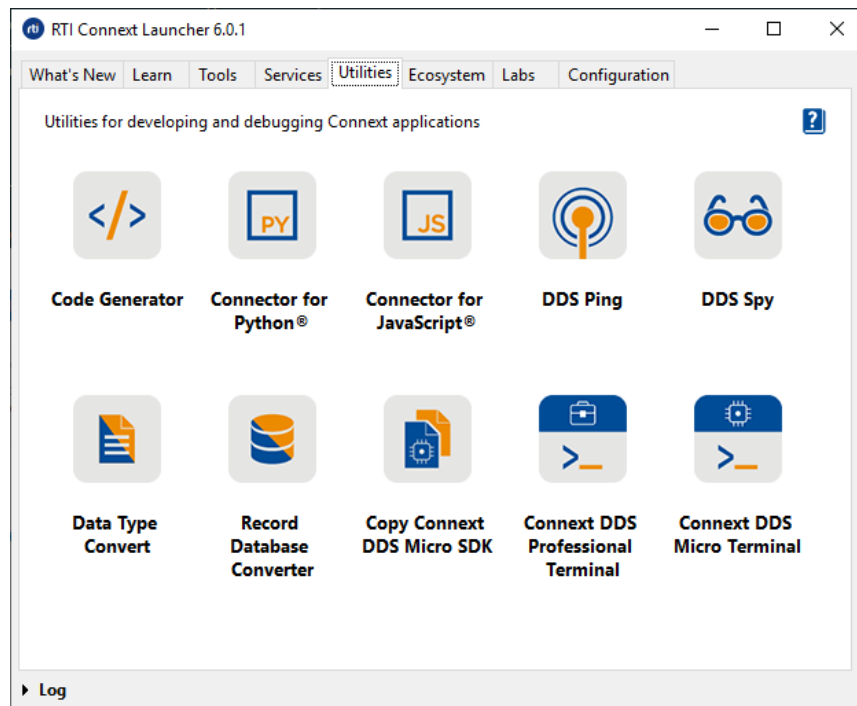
rti RTI Connext Launcher 6.0.1

What's New | Learn | Tools | Services | Utilities | Ecosystem | Labs | Configuration

Utilities for developing and debugging Connext applications

?

</>

Code Generator

PY

Connector for Python®

JS

Connector for JavaScript®

DDS Ping

DDS Spy

Data Type Convert

Record Database Converter

Copy Connext DDS Micro SDK

>_

Connext DDS Professional Terminal

>_

Connext DDS Micro Terminal

Log